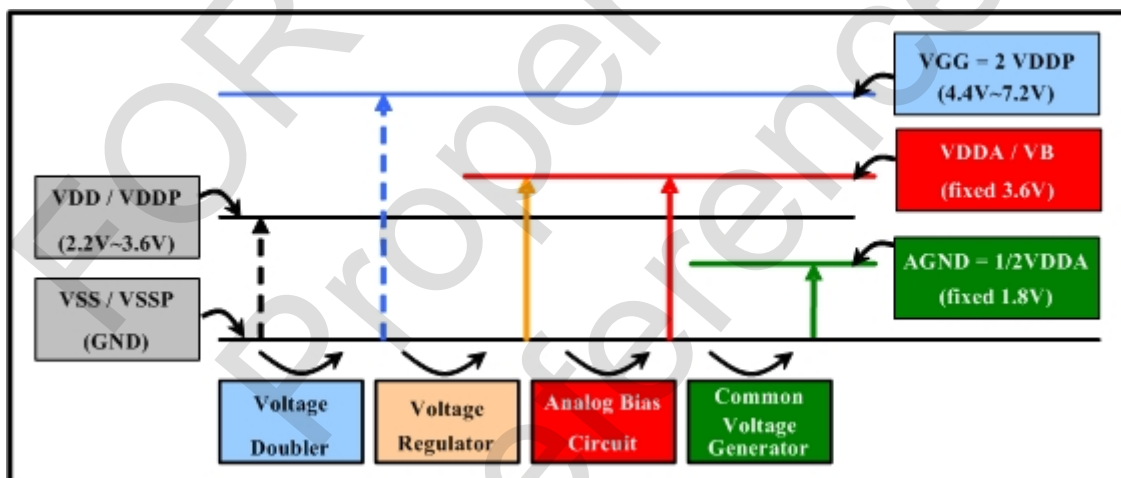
FOR Property Reference

VGG = 2 VDDP
(4.4V~7.2V)

VDDA / VB
(fixed 3.6V)

VDD / VDDP
(2.2V~3.6V)

AGND = 1/2VDDA
(fixed 1.8V)

VSS / VSSP
(GND)

Voltage Doubler

Voltage Regulator

Analog Bias Circuit

Common Voltage Generator